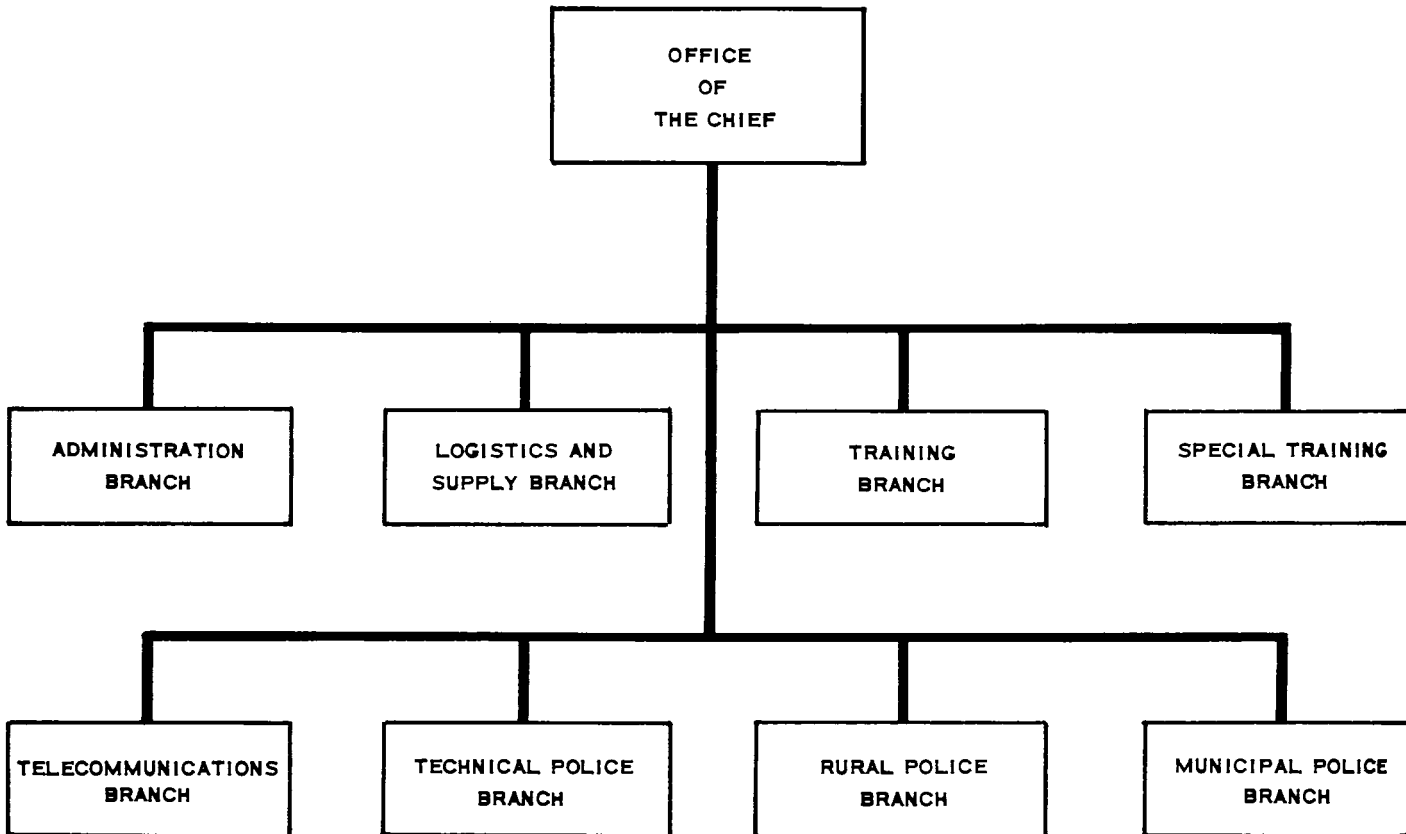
OFFICE OF THE CHIEF

ADMINISTRATION BRANCH

LOGISTICS AND SUPPLY BRANCH

TRAINING BRANCH

SPECIAL TRAINING BRANCH

TELECOMMUNICATIONS BRANCH

TECHNICAL POLICE BRANCH

RURAL POLICE BRANCH

MUNICIPAL POLICE BRANCH